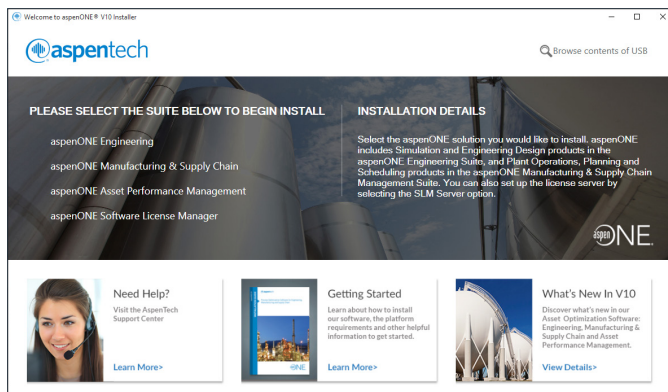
Welcome to aspenONE® V10 Installer

aspentech

Browse contents of USB

PLEASE SELECT THE SUITE BELOW TO BEGIN INSTALL

aspenONE Engineering

aspenONE Manufacturing & Supply Chain

aspenONE Asset Performance Management

aspenONE Software License Manager

INSTALLATION DETAILS

Select the aspenONE solution you would like to install, aspenONE includes Simulation and Engineering Design products in the aspenONE Engineering Suite, and Plant Operations, Planning and Scheduling products in the aspenONE Manufacturing & Supply Chain Management Suite. You can also set up the license server by selecting the SLM Server option.

aspenONE

Need Help?

Visit the AspenTech Support Center

Learn More>

Getting Started

Learn about how to install our software, the platform requirements and other helpful information to get started.

Learn More>

What's New In V10

Discover what's new in our Asset Optimization Software: Engineering, Manufacturing & Supply Chain and Asset Performance Management.

View Details>